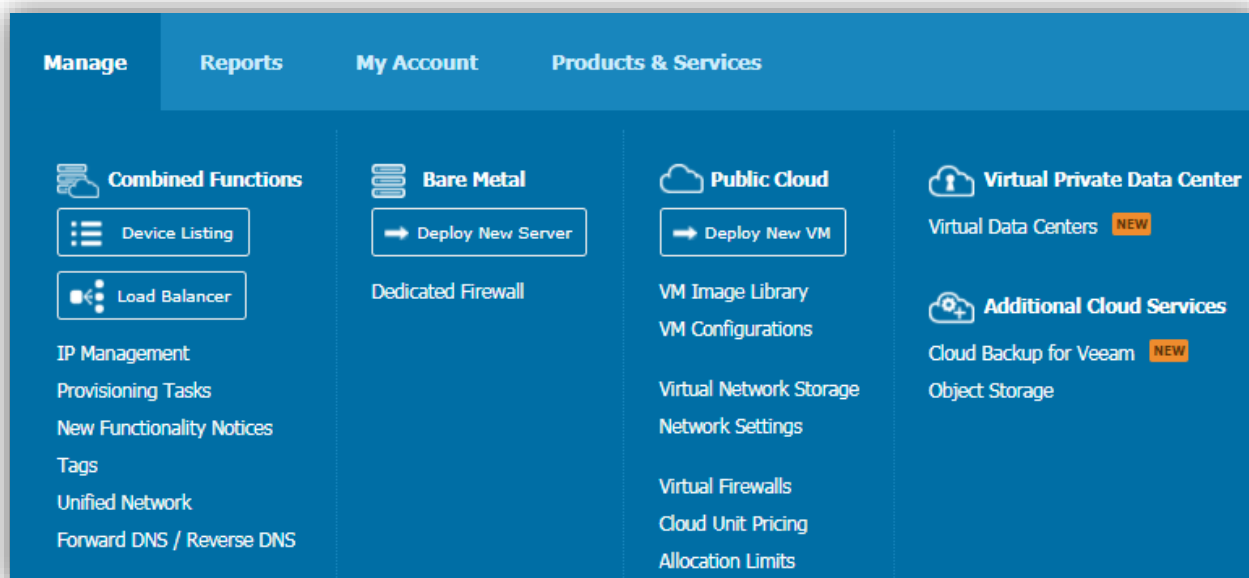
Manage Reports My Account Products & Services

Combined Functions

Device Listing

Load Balancer

IP Management
Provisioning Tasks
New Functionality Notices
Tags
Unified Network
Forward DNS / Reverse DNS

Bare Metal

Deploy New Server

Dedicated Firewall

Public Cloud

Deploy New VM

VM Image Library
VM Configurations

Virtual Network Storage
Network Settings

Virtual Firewalls
Cloud Unit Pricing
Allocation Limits

Virtual Private Data Center

Virtual Data Centers NEW

Additional Cloud Services

Cloud Backup for Veeam NEW
Object Storage